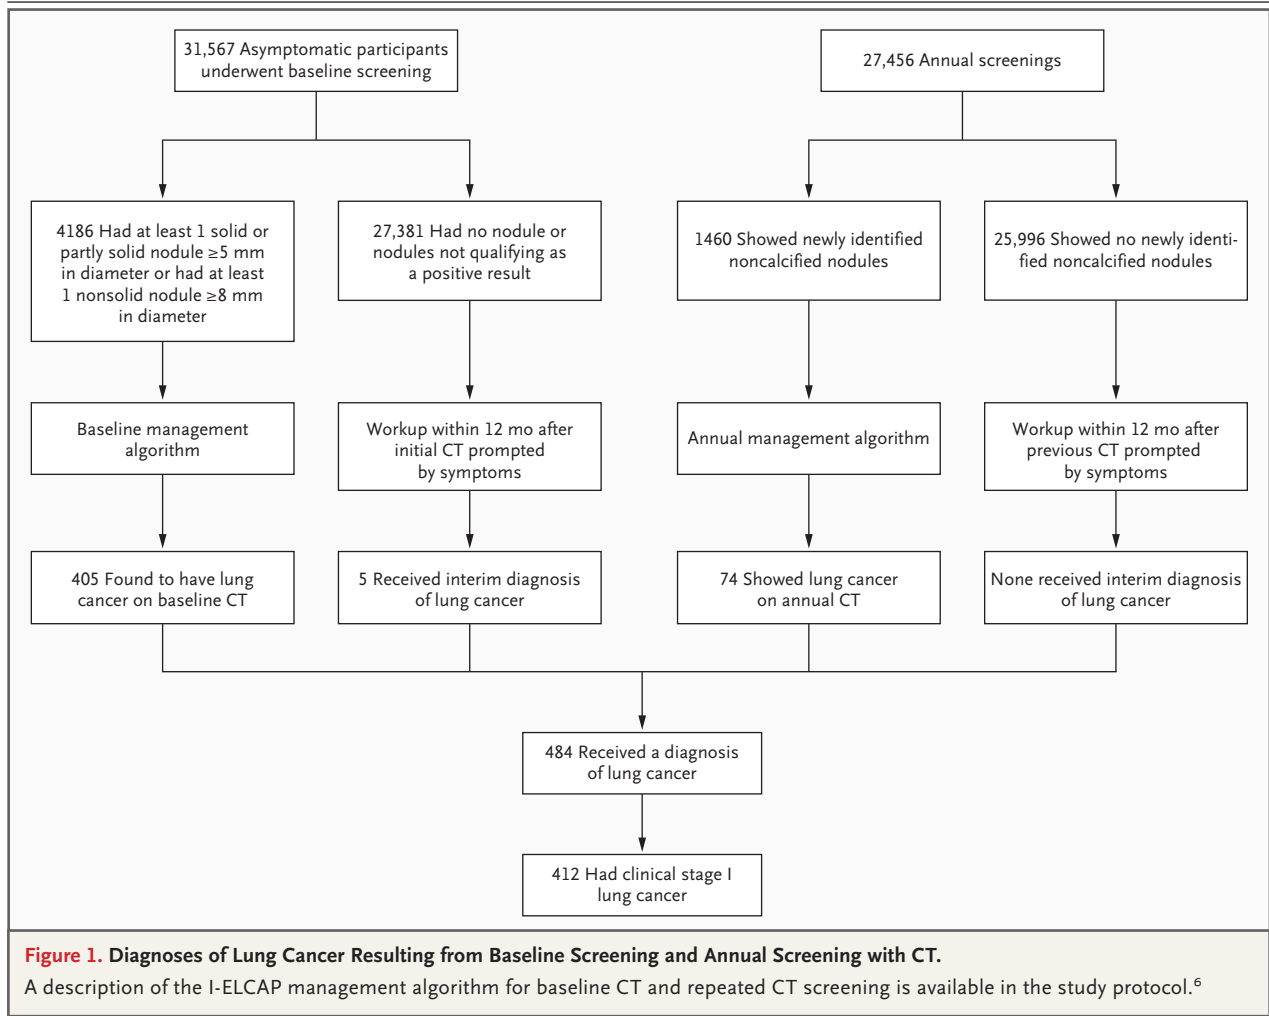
31,567 Asymptomatic participants underwent baseline screening

27,456 Annual screenings

4186 Had at least 1 solid or partly solid nodule ≥5 mm in diameter or had at least 1 nonsolid nodule ≥8 mm in diameter

27,381 Had no nodule or nodules not qualifying as a positive result

1460 Showed newly identified noncalcified nodules

25,996 Showed no newly identified noncalcified nodules

Baseline management algorithm

Workup within 12 mo after initial CT prompted by symptoms

Annual management algorithm

Workup within 12 mo after previous CT prompted by symptoms

405 Found to have lung cancer on baseline CT

5 Received interim diagnosis of lung cancer

74 Showed lung cancer on annual CT

None received interim diagnosis of lung cancer

484 Received a diagnosis of lung cancer

412 Had clinical stage I lung cancer

Figure 1. Diagnoses of Lung Cancer Resulting from Baseline Screening and Annual Screening with CT.

A description of the I-ELCAP management algorithm for baseline CT and repeated CT screening is available in the study protocol.$^{6}$